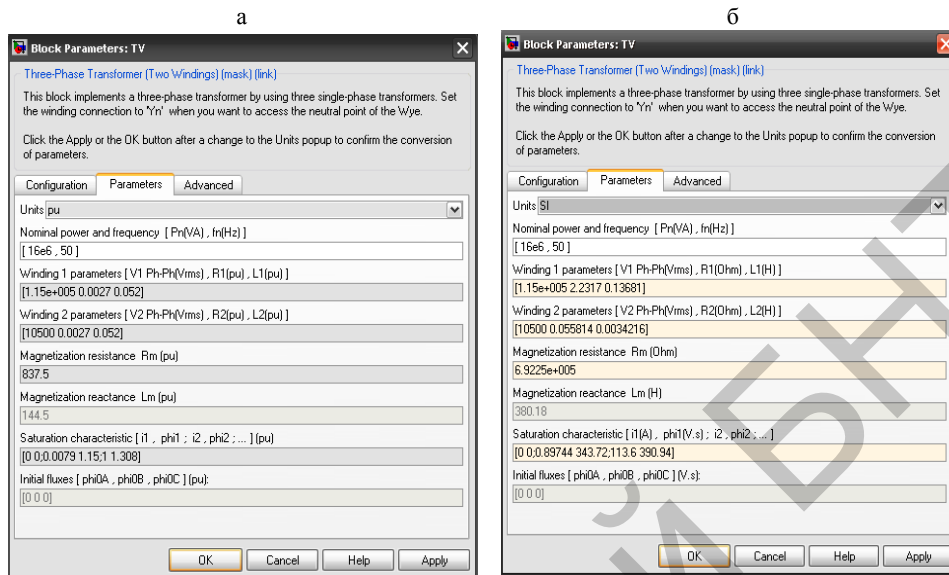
а

Block Parameters: TV

Three-Phase Transformer (Two Windings) (mask) (link)

This block implements a three-phase transformer by using three single-phase transformers. Set the winding connection to 'Yn' when you want to access the neutral point of the Wye.

Click the Apply or the OK button after a change to the Units popup to confirm the conversion of parameters.

Configuration | Parameters | Advanced

Units pu

Nominal power and frequency [ Pn(VA) , fn(Hz) ]

[ 16e6 , 50 ]

Winding 1 parameters [ V1 Ph-Ph(Vrms) , R1(pu) , L1(pu) ]

[1.15e+005 0.0027 0.052]

Winding 2 parameters [ V2 Ph-Ph(Vrms) , R2(pu) , L2(pu) ]

[10500 0.0027 0.052]

Magnetization resistance Rm (pu)

837.5

Magnetization reactance Lm (pu)

144.5

Saturation characteristic [ i1 , phi1 ; i2 , phi2 ; ... ] (pu)

[0 0;0.0079 1.15;1 1.308]

Initial fluxes [ phi0A , phi0B , phi0C ] (pu):

[0 0 0]

OK | Cancel | Help | Apply

б

Block Parameters: TV

Three-Phase Transformer (Two Windings) (mask) (link)

This block implements a three-phase transformer by using three single-phase transformers. Set the winding connection to 'Yn' when you want to access the neutral point of the Wye.

Click the Apply or the OK button after a change to the Units popup to confirm the conversion of parameters.

Configuration | Parameters | Advanced

Units SI

Nominal power and frequency [ Pn(VA) , fn(Hz) ]

[ 16e6 , 50 ]

Winding 1 parameters [ V1 Ph-Ph(Vrms) , R1(Ohm) , L1(H) ]

[1.15e+005 2.2317 0.13681]

Winding 2 parameters [ V2 Ph-Ph(Vrms) , R2(Ohm) , L2(H) ]

[10500 0.055814 0.0034216]

Magnetization resistance Rm (Ohm)

6.9225e+005

Magnetization reactance Lm (H)

380.18

Saturation characteristic [ i1(A) , phi1(V.s) ; i2 , phi2 ; ... ]

[0 0;0.89744 343.72;113.6 390.94]

Initial fluxes [ phi0A , phi0B , phi0C ] (V.s):

[0 0 0]

OK | Cancel | Help | Apply

З И Д Н